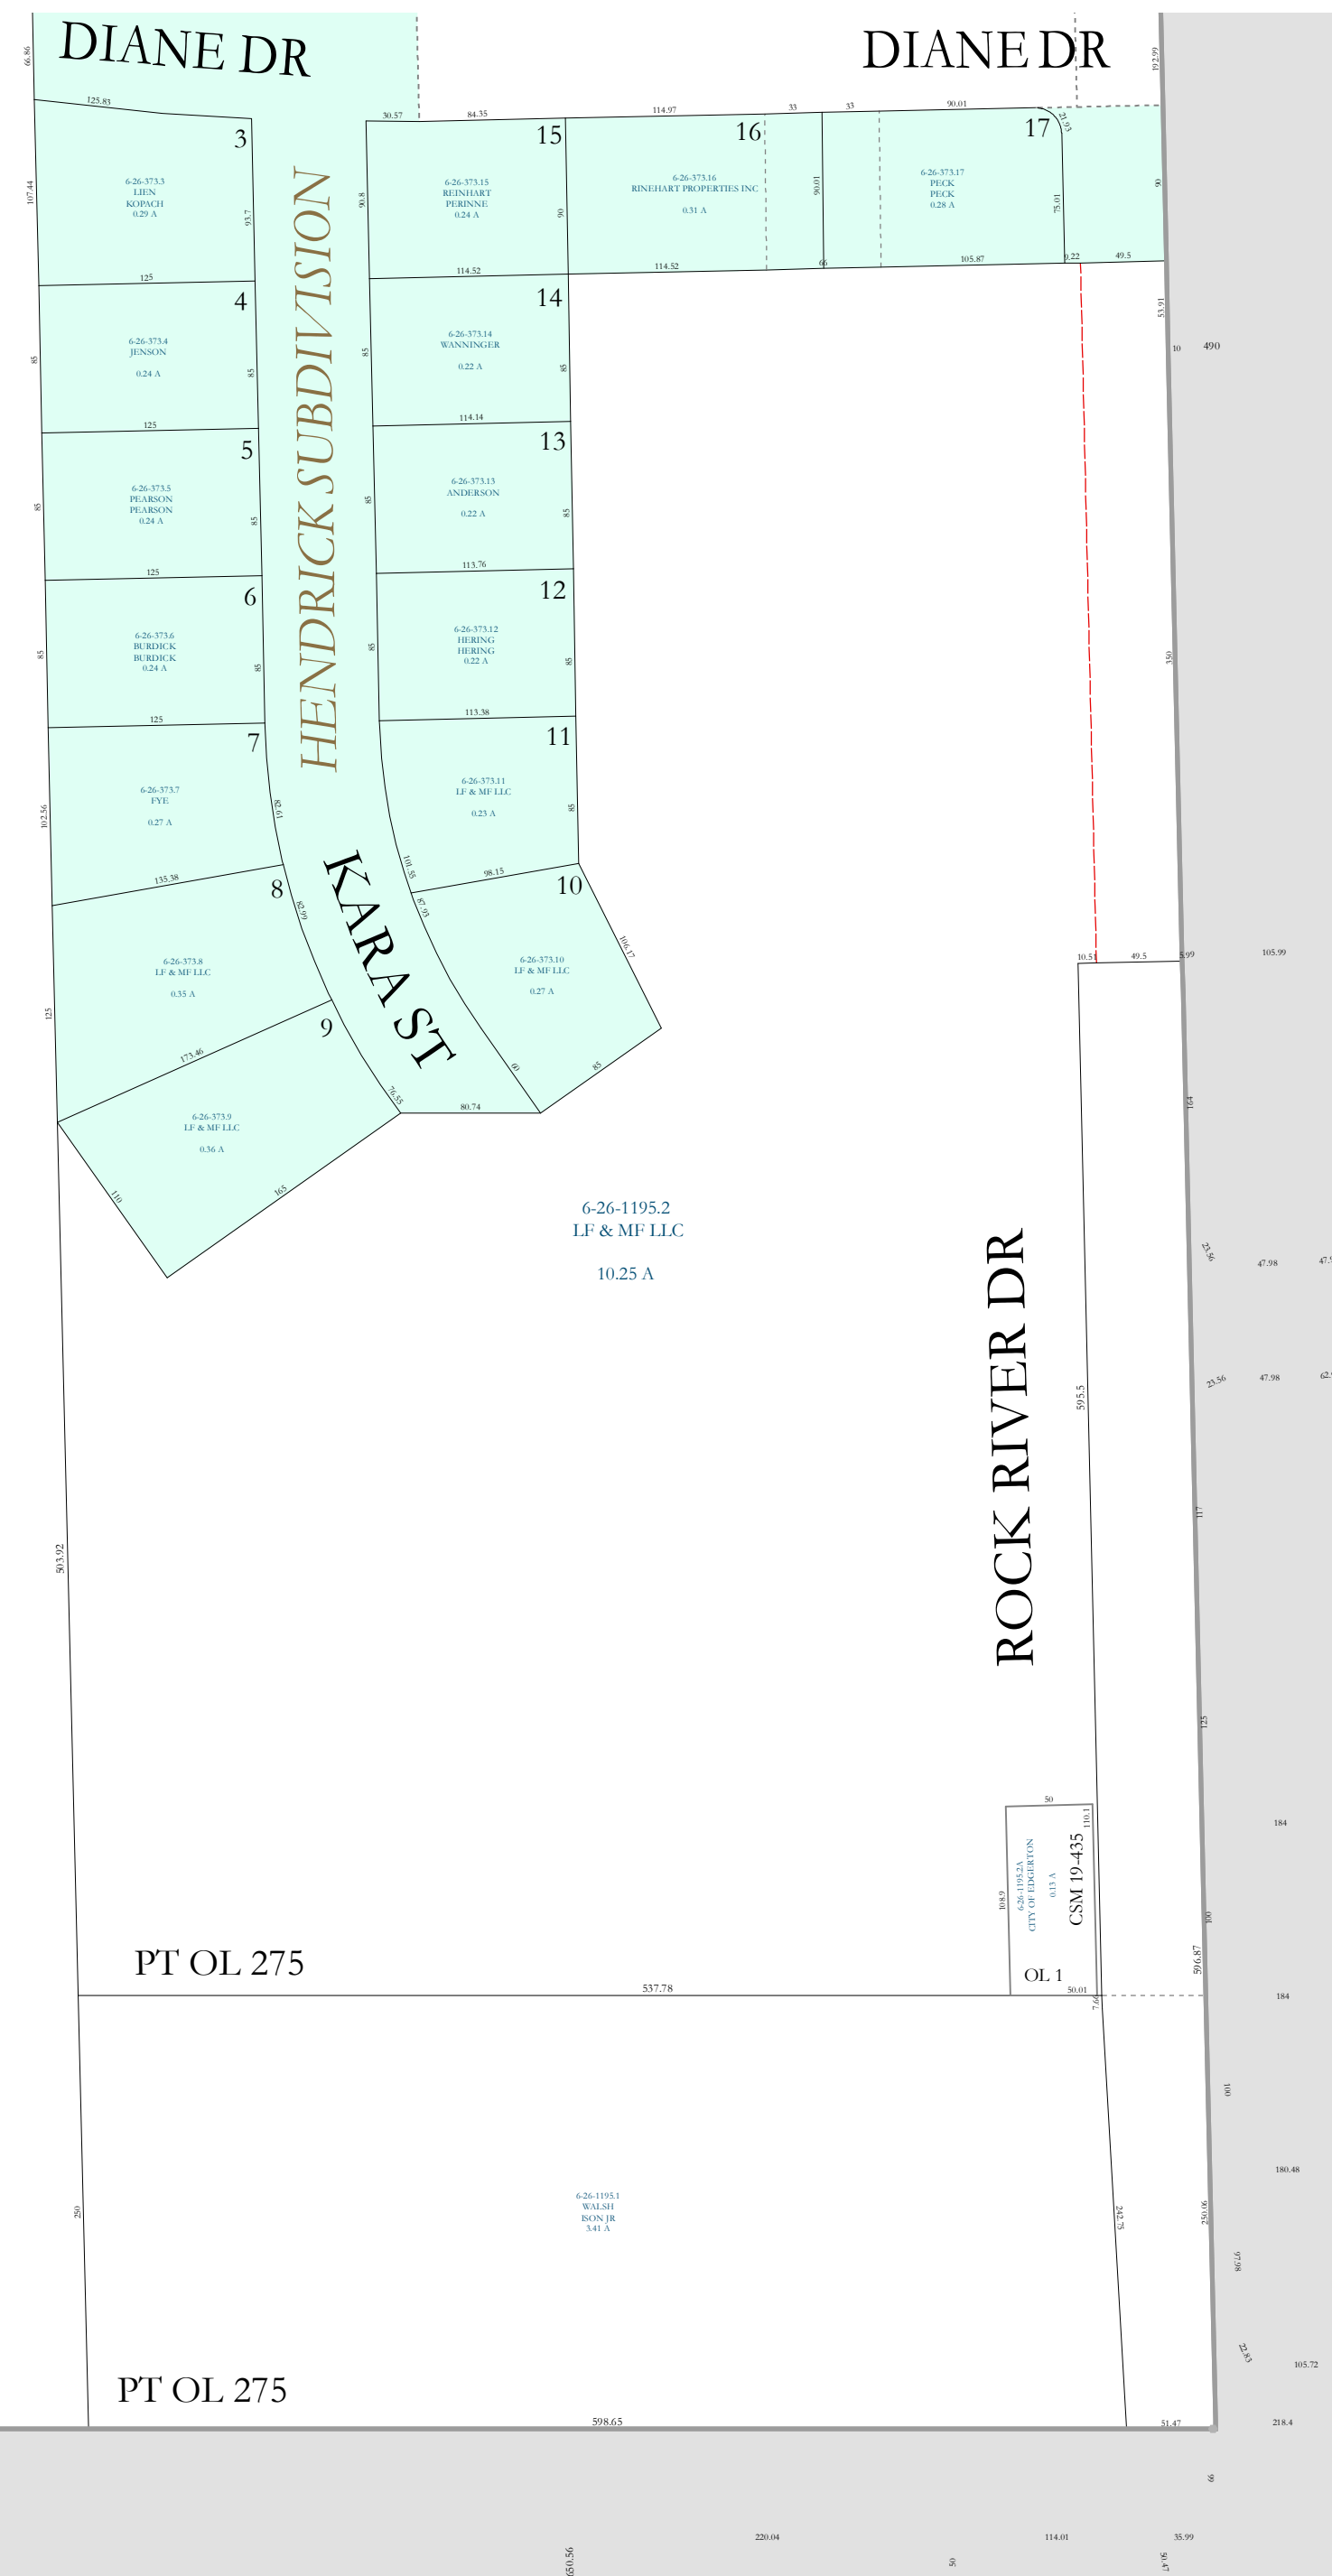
DIANE DR

DIANE DR

66.86

125.83

30.57

84.35

114.97

33

33

90.01

192.99

3

15

16

17

107.44

6-26-373.3
LIEN
KOPACH
0.29 A

93.7

HENDRICK SUBDIVISION

90.8

6-26-373.15
REINHART
PERINNE
0.24 A

90

6-26-373.16
RINEHART PROPERTIES INC
0.31 A

90.01

6-26-373.17
PECK
PECK
0.28 A

75.01

21.93

90

125

114.52

114.52

66

105.87

0.22

49.5

4

14

53.91

85

6-26-373.4
JENSON
0.24 A

85

85

6-26-373.14
WANNINGER
0.22 A

85

10

490

125

114.14

5

13

85

6-26-373.5
PEARSON
PEARSON
0.24 A

85

85

6-26-373.13
ANDERSON
0.22 A

85

125

113.76

6

12

85

6-26-373.6
BURDICK
BURDICK
0.24 A

85

85

6-26-373.12
HERING
HERING
0.22 A

85

350

125

113.38

7

11

102.56

6-26-373.7
FYE
0.27 A

19.28

6-26-373.11
LF & MF LLC
0.23 A

85

101.55

98.15

133.38

8

KARA ST

10

87.93

82.09

6-26-373.8
LF & MF LLC
0.35 A

6-26-373.10
LF & MF LLC
0.27 A

106.17

10.51

49.5

5.99

105.99

125

9

173.46

60

85

76.55

80.74

164

6-26-373.9
LF & MF LLC
0.36 A

110

165

6-26-1195.2
LF & MF LLC

10.25 A

ROCK RIVER DR

23.56

47.98

47.5

23.56

47.98

62.

595.5

503.92

117

125

50

184

110.1

108.9

6-26-1195.2A
CITY OF EDGERTON
0.13 A

CSM 19-435

100

596.87

PT OL 275

OL 1

537.78

50.01

184

7.6

100

250

6-26-1195.1
WALSH
ISON JR
3.41 A

242.75

180.48

250.06

97.98

22.83

105.72

PT OL 275

598.65

51.47

218.4

99

650.56

220.04

50

114.01

35.99

50.47